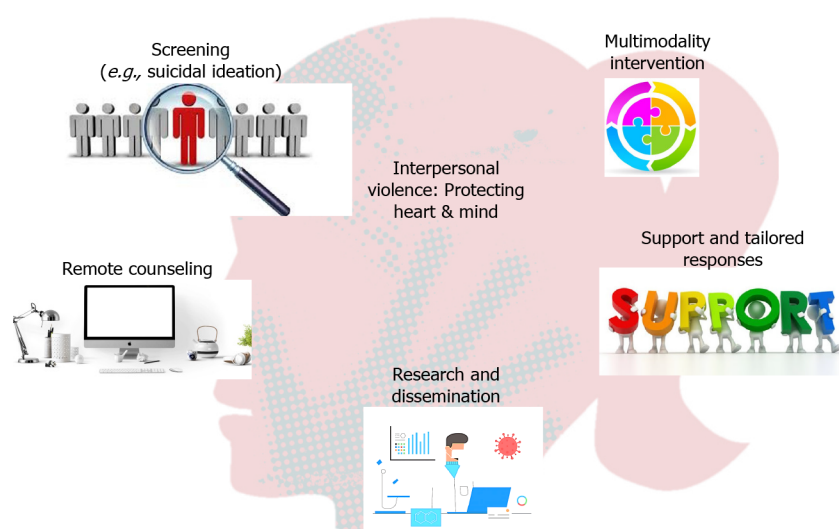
Screening
(*e.g.,* suicidal ideation)

Multimodality intervention

Interpersonal violence: Protecting heart & mind

Support and tailored responses

SUPPORT

Remote counseling

Research and dissemination